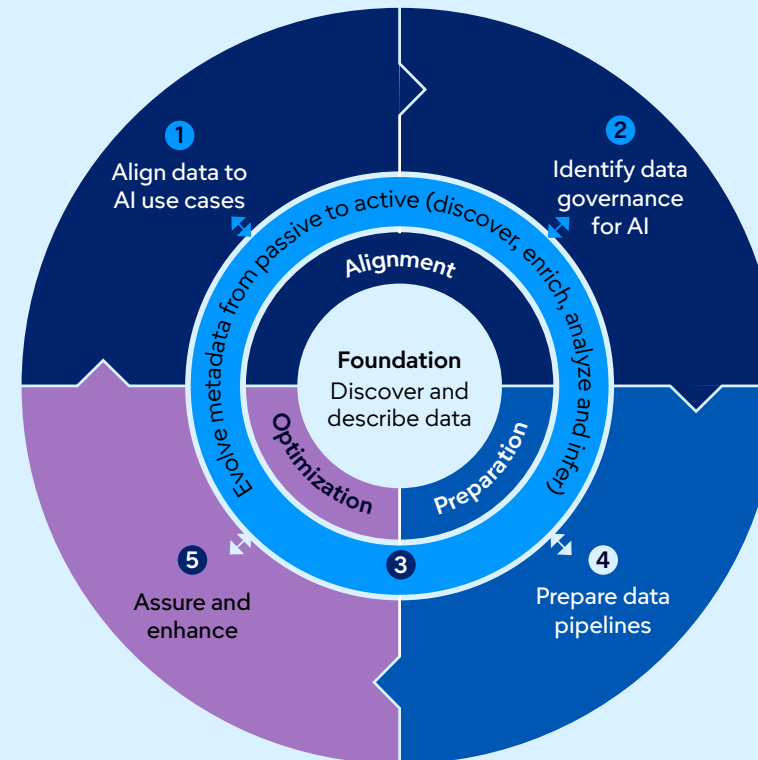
1
Align data to AI use cases

2
Identify data governance for AI

Evolve metadata from passive to active (discover, enrich, analyze and infer)

Alignment

Foundation
Discover and describe data

Optimization

Preparation

3

5
Assure and enhance

4
Prepare data pipelines